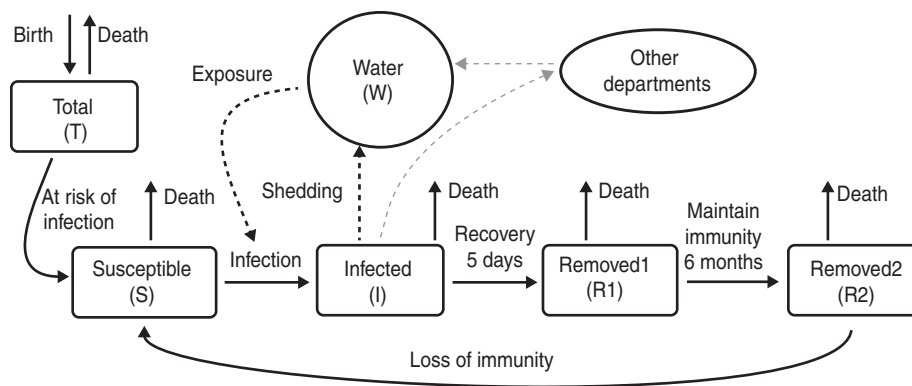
Birth
Death
Total
(T)
Exposure
Water
(W)
Other departments
At risk of infection
Death
Shedding
Death
Death
Maintain immunity 6 months
Death
Susceptible
(S)
Infection
Infected
(I)
Recovery
5 days
Removed1
(R1)
Removed2
(R2)
Loss of immunity